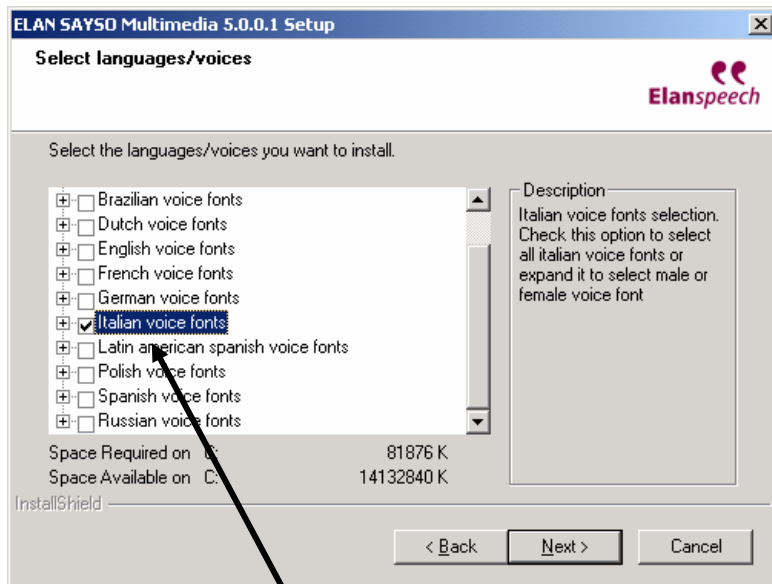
ELAN SAYSO Multimedia 5.0.0.1 Setup

Select languages/voices

Elanspeech

Select the languages/voices you want to install.

Brazilian voice fonts
Dutch voice fonts
English voice fonts
French voice fonts
German voice fonts
Italian voice fonts
Latin american spanish voice fonts
Polish voice fonts
Spanish voice fonts
Russian voice fonts

Description
Italian voice fonts selection. Check this option to select all italian voice fonts or expand it to select male or female voice font

Space Required on C: 81876 K
Space Available on C: 14132840 K

InstallShield

< Back Next > Cancel